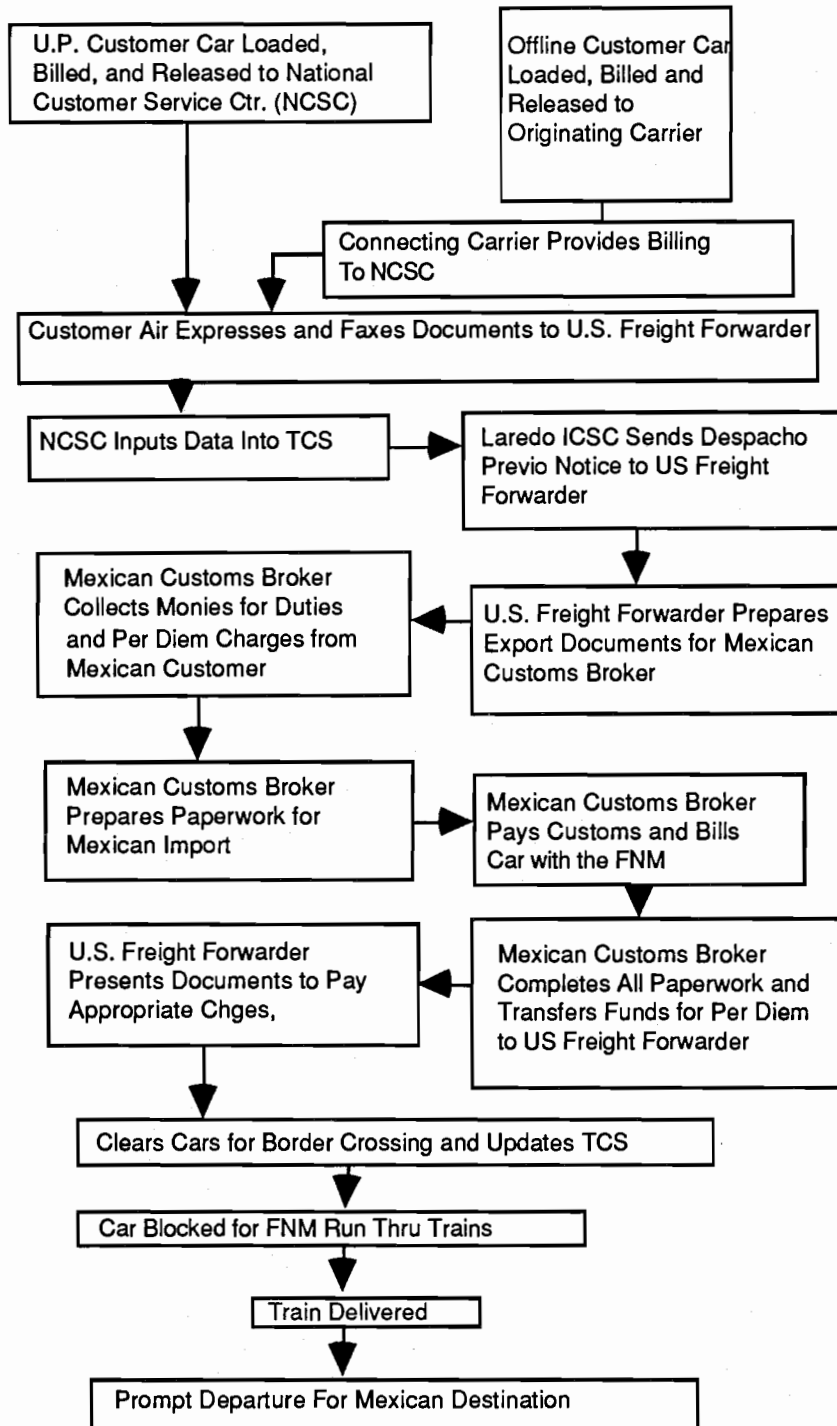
U.P. Customer Car Loaded, Billed, and Released to National Customer Service Ctr. (NCSC)

Offline Customer Car Loaded, Billed and Released to Originating Carrier

Connecting Carrier Provides Billing To NCSC

Customer Air Expresses and Faxes Documents to U.S. Freight Forwarder

NCSC Inputs Data Into TCS

Laredo ICSC Sends Despacho Previo Notice to US Freight Forwarder

Mexican Customs Broker Collects Monies for Duties and Per Diem Charges from Mexican Customer

U.S. Freight Forwarder Prepares Export Documents for Mexican Customs Broker

Mexican Customs Broker Prepares Paperwork for Mexican Import

Mexican Customs Broker Pays Customs and Bills Car with the FNM

U.S. Freight Forwarder Presents Documents to Pay Appropriate Chges,

Mexican Customs Broker Completes All Paperwork and Transfers Funds for Per Diem to US Freight Forwarder

Clears Cars for Border Crossing and Updates TCS

Car Blocked for FNM Run Thru Trains

Train Delivered

Prompt Departure For Mexican Destination